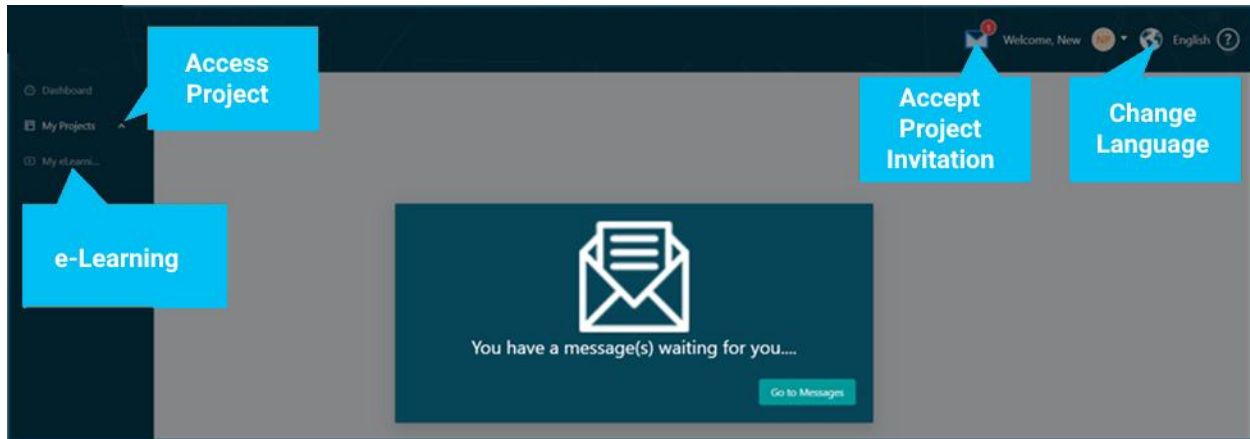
Access Project

Dashboard

My Projects

My eLearni...

e-Learning

1

Welcome, New

NP

English

?

Accept Project Invitation

Change Language

You have a message(s) waiting for you....

Go to Messages